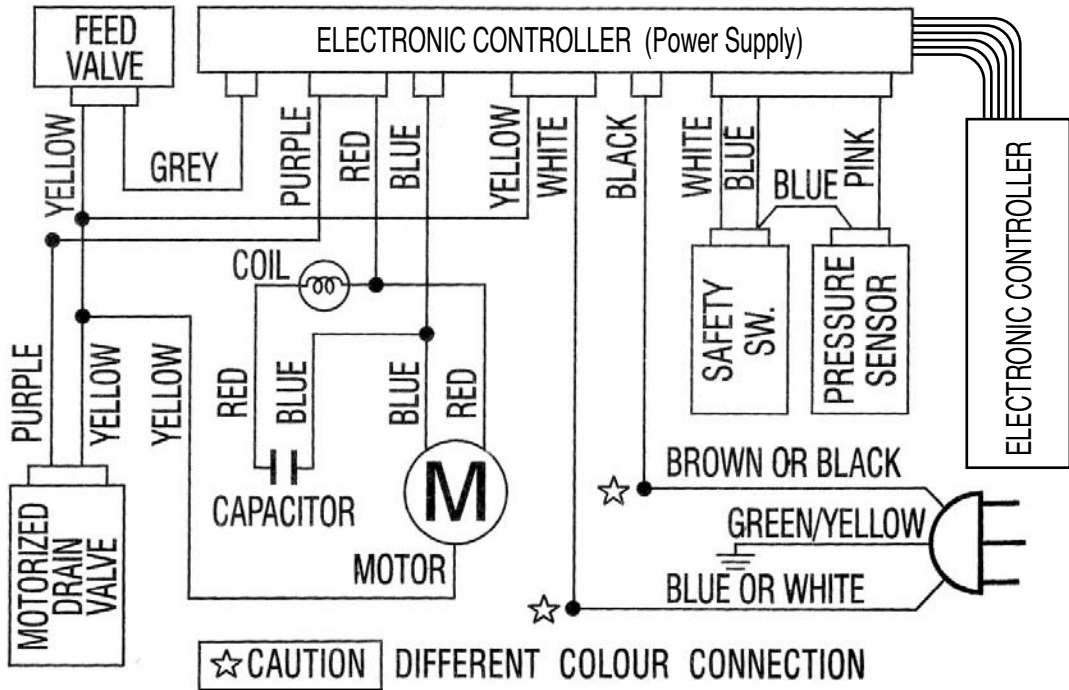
FEED VALVE

ELECTRONIC CONTROLLER (Power Supply)

YELLOW

GREY

PURPLE

RED

BLUE

YELLOW

WHITE

BLACK

WHITE

BLUE

BLUE

PINK

ELECTRONIC CONTROLLER

COIL

SAFETY SW.

PRESSURE SENSOR

PURPLE

YELLOW

YELLOW

RED

BLUE

BLUE

RED

CAPACITOR

M

MOTOR

MOTORIZED DRAIN VALVE

☆

BROWN OR BLACK

GREEN/YELLOW

☆

BLUE OR WHITE

☆CAUTION DIFFERENT COLOUR CONNECTION